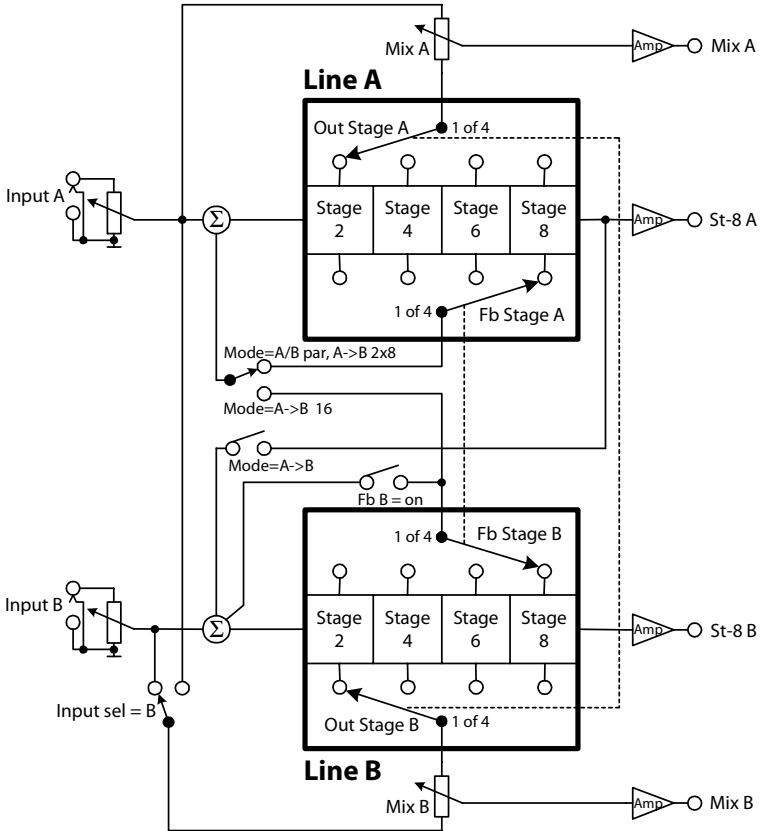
Mix A
Amp
Mix A
Line A
Out Stage A
1 of 4
Input A
$\Sigma$
| Stage 2 | Stage 4 | Stage 6 | Stage 8 |
|---|---|---|---|
Amp
St-8 A
1 of 4
Fb Stage A
Mode=A/B par, A->B 2x8
Mode=A->B 16
Mode=A->B
Fb B = on
1 of 4
Fb Stage B
Input B
$\Sigma$
| Stage 2 | Stage 4 | Stage 6 | Stage 8 |
|---|---|---|---|
Amp
St-8 B
Input sel = B
Out Stage B
1 of 4
Line B
Mix B
Amp
Mix B